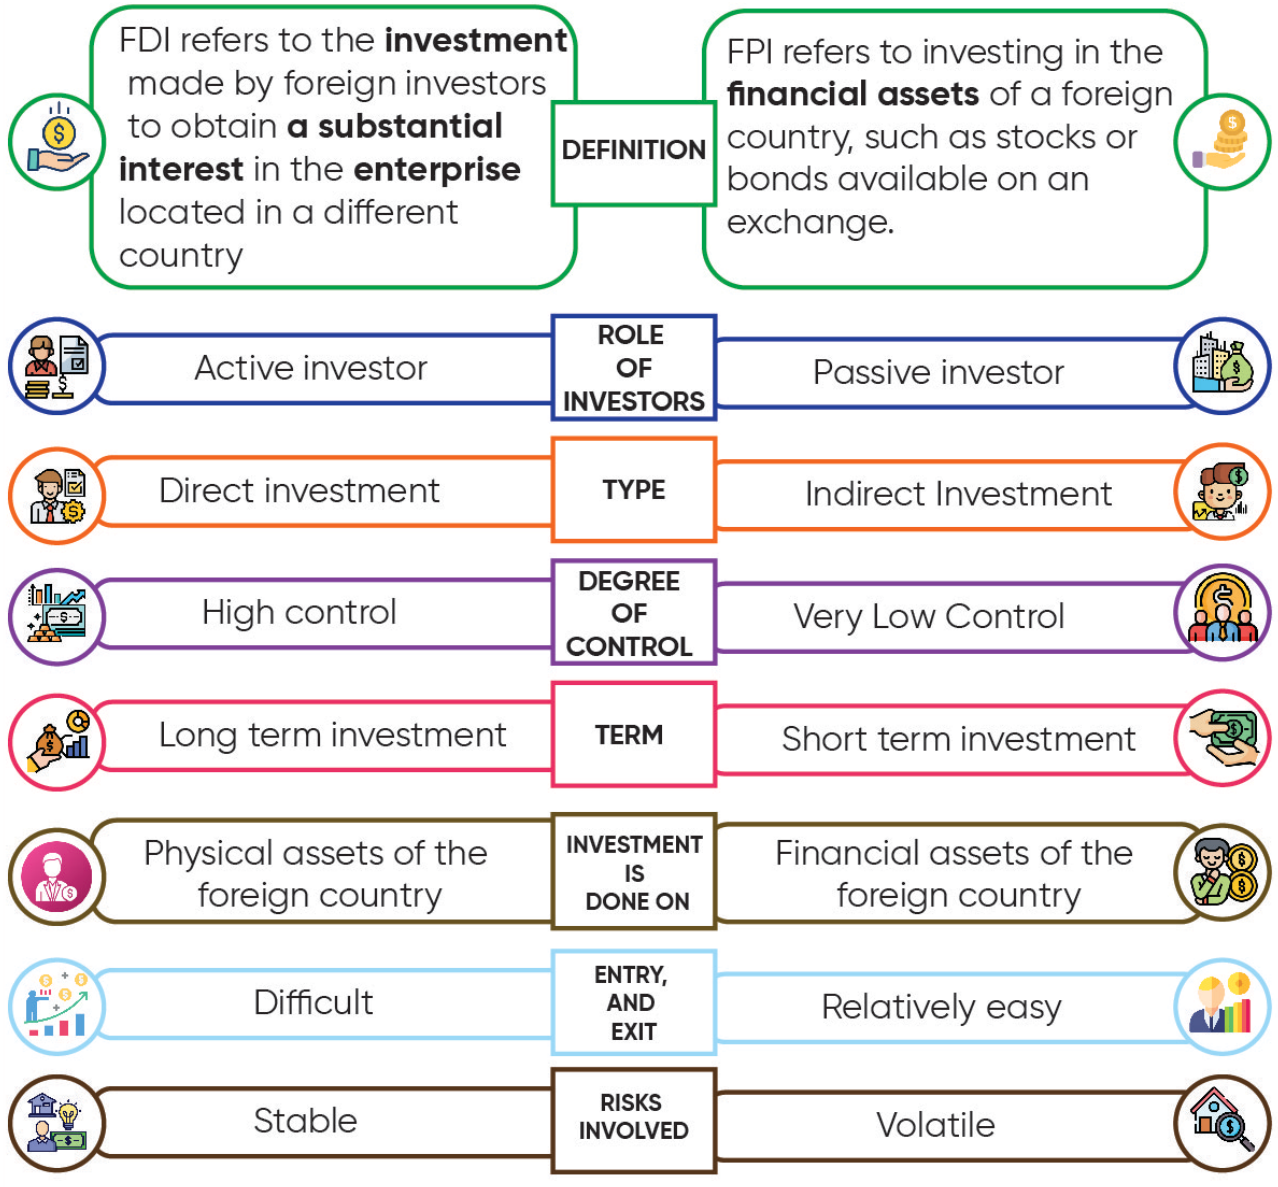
FDI refers to the **investment** made by foreign investors to obtain **a substantial interest** in the **enterprise** located in a different country

DEFINITION

FPI refers to investing in the **financial assets** of a foreign country, such as stocks or bonds available on an exchange.

Active investor

ROLE OF INVESTORS

Passive investor

Direct investment

TYPE

Indirect Investment

High control

DEGREE OF CONTROL

Very Low Control

Long term investment

TERM

Short term investment

Physical assets of the foreign country

INVESTMENT IS DONE ON

Financial assets of the foreign country

Difficult

ENTRY, AND EXIT

Relatively easy

Stable

RISKS INVOLVED

Volatile